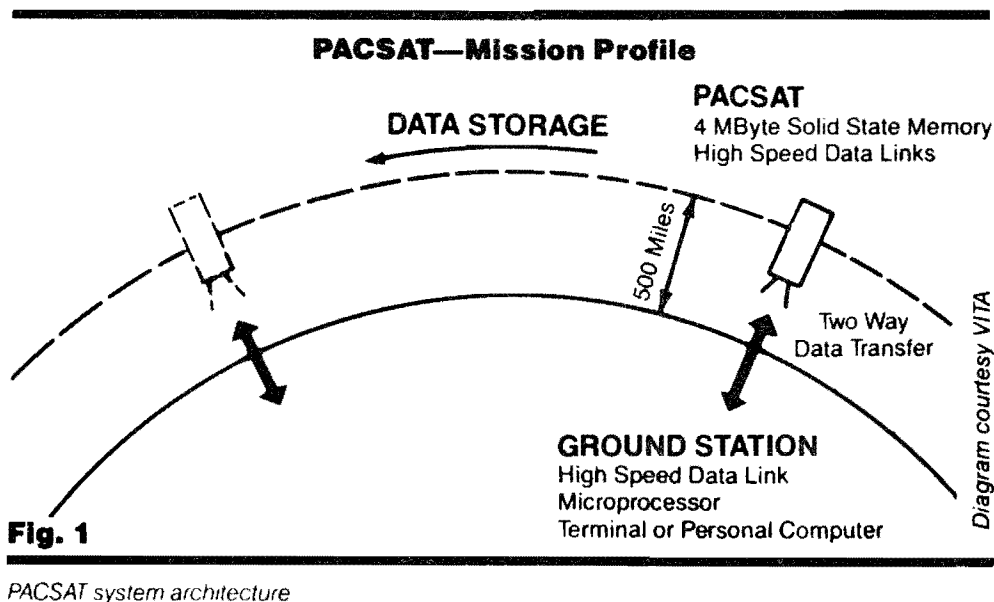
PACSAT—Mission Profile

PACSAT
4 MByte Solid State Memory
High Speed Data Links

DATA STORAGE

500 Miles

Two Way
Data Transfer

Diagram courtesy VITA

GROUND STATION
High Speed Data Link
Microprocessor
Terminal or Personal Computer

Fig. 1

PACSAT system architecture